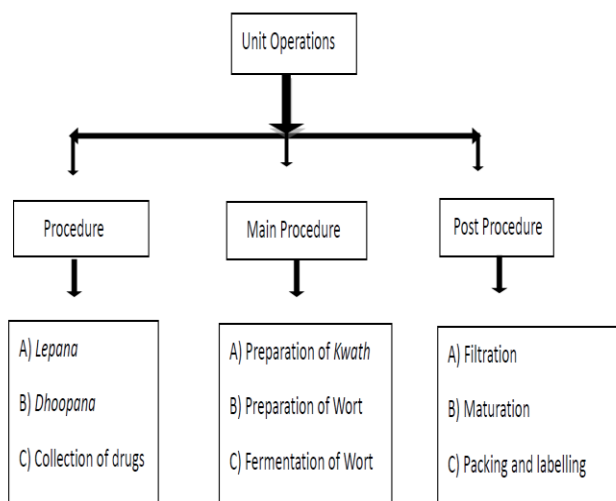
Unit Operations

Procedure

Main Procedure

Post Procedure

A) Lepana

B) Dhoopana

C) Collection of drugs

A) Preparation of Kwath

B) Preparation of Wort

C) Fermentation of Wort

A) Filtration

B) Maturation

C) Packing and labelling